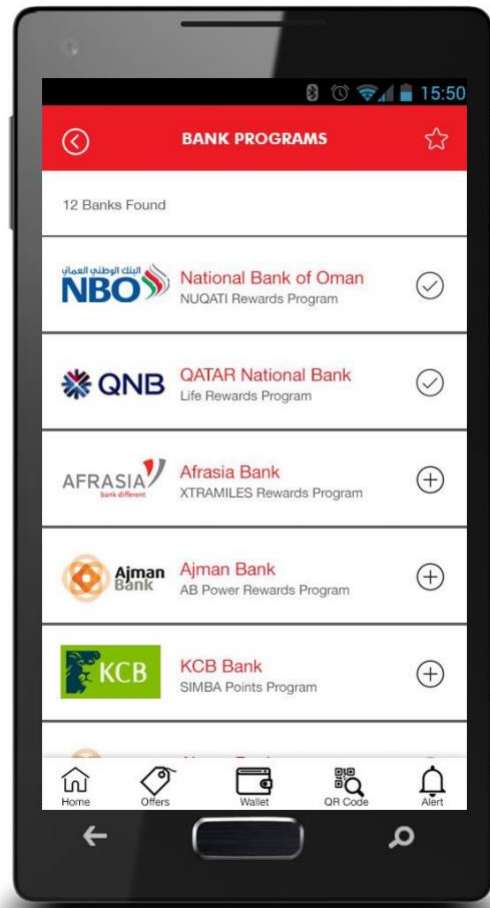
15:50

BANK PROGRAMS

12 Banks Found

البنك الوطني العماني
NBO
National Bank of Oman
NUQATI Rewards Program

QNB
QATAR National Bank
Life Rewards Program

AFRASIA
bank different
Afrasia Bank
XTRAMILES Rewards Program

Ajman Bank
Ajman Bank
AB Power Rewards Program

KCB
KCB Bank
SIMBA Points Program

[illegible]

Home
Offers
Wallet
QR Code
Alert